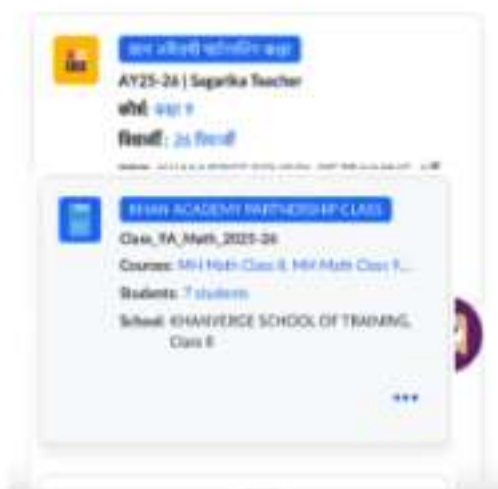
खान अकॅडमी भागीदारीत वर्ग

AY25-26 | Sagarika Teacher

कोर्स: वर्ग ९

विद्यार्थी: 26 विद्यार्थी

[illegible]

KHAN ACADEMY PARTNERSHIP CLASS

Class_9A_Math_2025-26

Courses: MH Math Class 8, MH Math Class 9...

Students: 7 students

School: KHANVERSE SCHOOL OF TRAINING, Class 8

•••